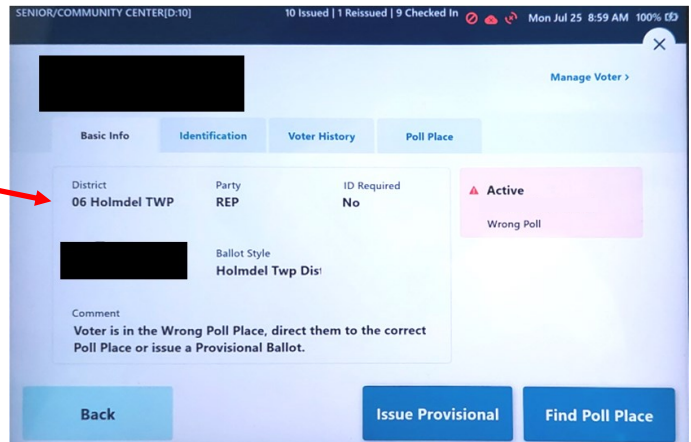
SENIOR/COMMUNITY CENTER[D:10]   10 Issued | 1 Reissued | 9 Checked In   Mon Jul 25 8:59 AM 100%

Manage Voter ›

Basic Info | Identification | Voter History | Poll Place

District
06 Holmdel TWP

Party
REP

ID Required
No

Ballot Style
Holmdel Twp Dis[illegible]

Comment
Voter is in the Wrong Poll Place, direct them to the correct Poll Place or issue a Provisional Ballot.

Active
Wrong Poll

Back

Issue Provisional

Find Poll Place